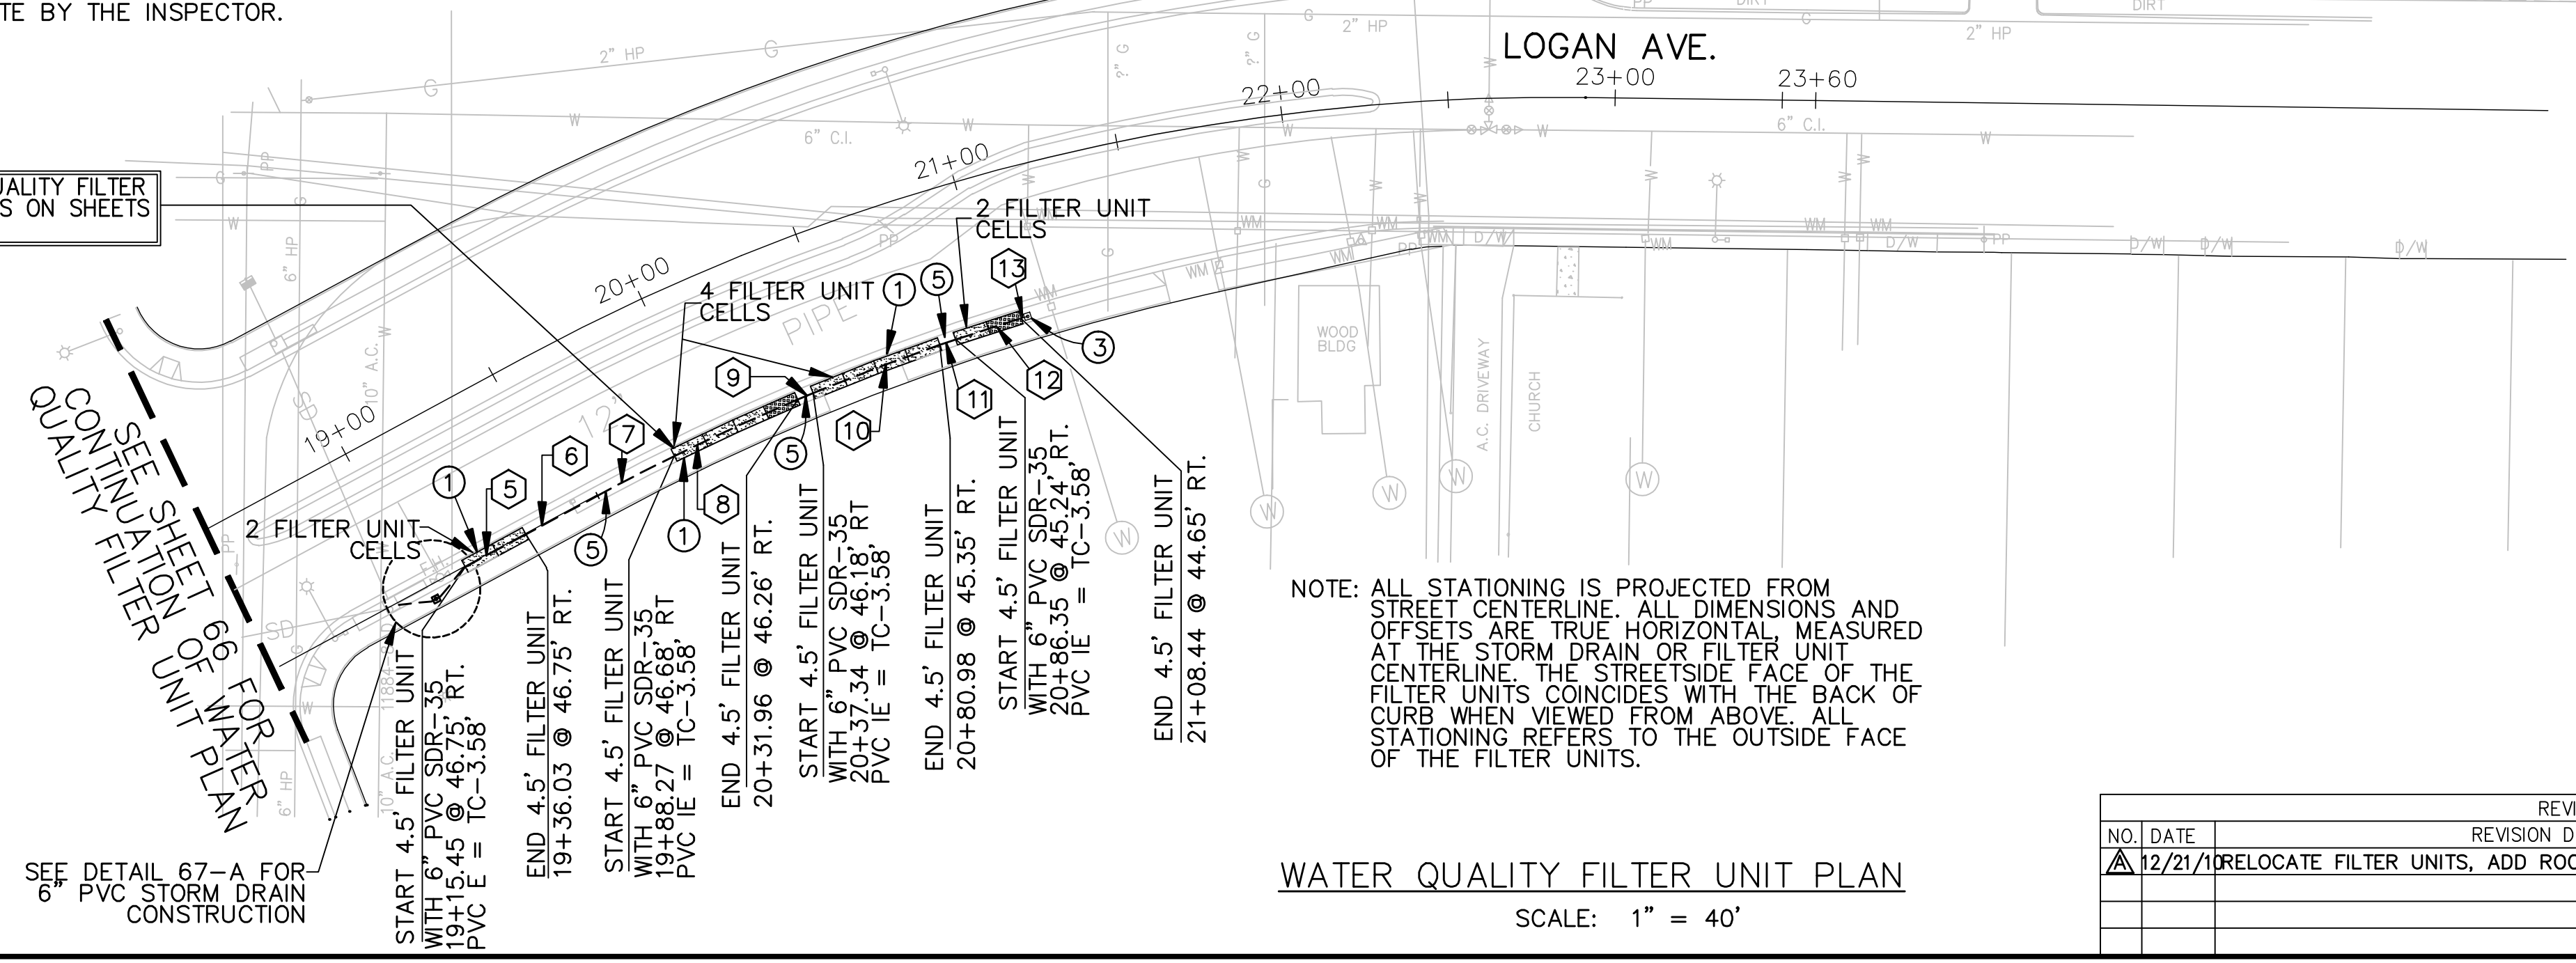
TE BY THE INSPECTOR.

UALITY FILTER
S ON SHEETS

LOGAN AVE.

23+00

23+60

22+00

21+00

20+00

19+00

2" HP

6" C.I.

PIPE

12"

10" A.C.

6" HP

WOOD BLDG

A.C. DRIVEWAY

CHURCH

DIRT

SEE SHEET 66 FOR CONTINUATION OF WATER QUALITY FILTER UNIT PLAN

2 FILTER UNIT CELLS

4 FILTER UNIT CELLS

2 FILTER UNIT CELLS

1 5 13 3 9 12 11 10 5 8 1 7 6 5 1 5

SEE DETAIL 67-A FOR 6" PVC STORM DRAIN CONSTRUCTION

START 4.5' FILTER UNIT
WITH 6" PVC SDR-35
19+15.45 @ 46.75' RT.
PVC E = TC-3.58'

END 4.5' FILTER UNIT
19+36.03 @ 46.75' RT.

START 4.5' FILTER UNIT
WITH 6" PVC SDR-35
19+88.27 @ 46.68' RT
PVC IE = TC-3.58'

END 4.5' FILTER UNIT
20+31.96 @ 46.26' RT.

START 4.5' FILTER UNIT
WITH 6" PVC SDR-35
20+37.34 @ 46.18' RT
PVC IE = TC-3.58'

END 4.5' FILTER UNIT
20+80.98 @ 45.35' RT.

START 4.5' FILTER UNIT
WITH 6" PVC SDR-35
20+86.35 @ 45.24' RT.
PVC IE = TC-3.58'

END 4.5' FILTER UNIT
21+08.44 @ 44.65' RT.

NOTE: ALL STATIONING IS PROJECTED FROM STREET CENTERLINE. ALL DIMENSIONS AND OFFSETS ARE TRUE HORIZONTAL, MEASURED AT THE STORM DRAIN OR FILTER UNIT CENTERLINE. THE STREETSIDE FACE OF THE FILTER UNITS COINCIDES WITH THE BACK OF CURB WHEN VIEWED FROM ABOVE. ALL STATIONING REFERS TO THE OUTSIDE FACE OF THE FILTER UNITS.

WATER QUALITY FILTER UNIT PLAN
SCALE: 1" = 40'

| REVI | | |
|---|---|---|
| NO. | DATE | REVISION D |
| A | 12/21/10 | RELOCATE FILTER UNITS, ADD ROC |